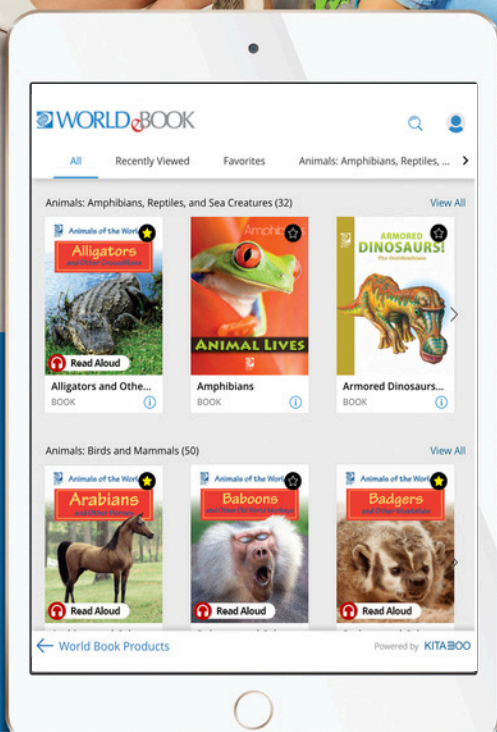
WORLDeBOOK

All
Recently Viewed
Favorites
Animals: Amphibians, Reptiles, ...

Animals: Amphibians, Reptiles, and Sea Creatures (32)
View All

Animals of the World
Alligators
and Other Crocodilians
Read Aloud
Alligators and Othe...
BOOK

Amphi
ANIMAL LIVES
Amphibians
BOOK

ARMORED DINOSAURS!
The Ornithischians
Armored Dinosaurs...
BOOK

Animals: Birds and Mammals (50)
View All

Animals of the World
Arabians
and Other Horses
Read Aloud

Animals of the World
Baboons
and Other Old World Monkeys
Read Aloud

Animals of the World
Badgers
and Other Mustelids
Read Aloud

World Book Products
Powered by KITABOO